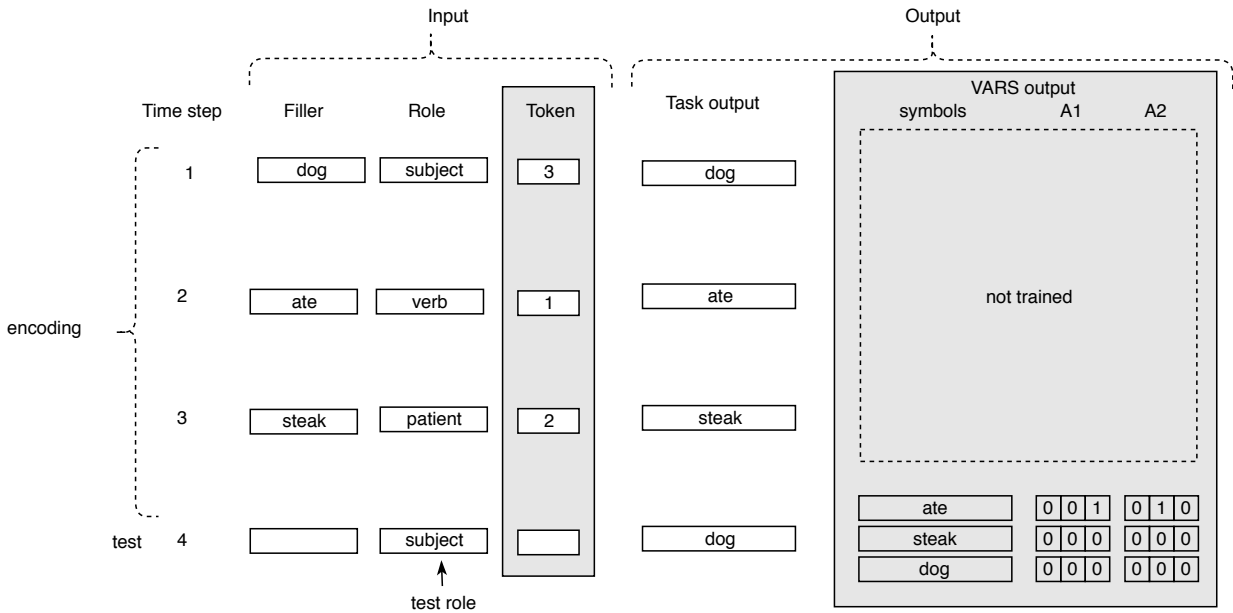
Input

Output

Time step

Filler

Role

Token

Task output

VARS output

symbols

A1

A2

encoding

1

dog

subject

3

dog

2

ate

verb

1

ate

not trained

3

steak

patient

2

steak

test

4

subject

dog

test role

| | | |
|---|---|---|
| ate | 0 0 1 | 0 1 0 |
| steak | 0 0 0 | 0 0 0 |
| dog | 0 0 0 | 0 0 0 |